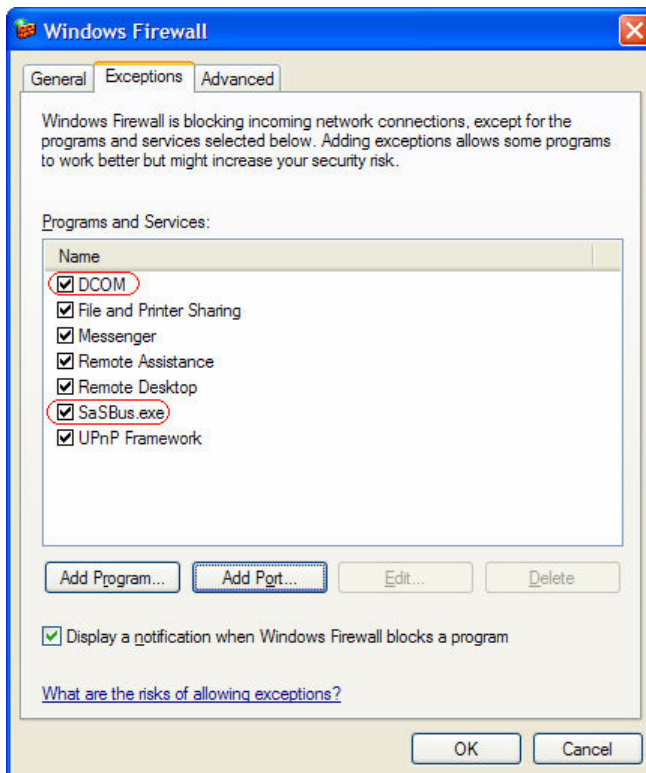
Windows Firewall

General | Exceptions | Advanced

Windows Firewall is blocking incoming network connections, except for the programs and services selected below. Adding exceptions allows some programs to work better but might increase your security risk.

Programs and Services:

Name
☑ DCOM
☑ File and Printer Sharing
☑ Messenger
☑ Remote Assistance
☑ Remote Desktop
☑ SaSBus.exe
☑ UPnP Framework

Add Program... | Add Port... | Edit... | Delete

☑ Display a notification when Windows Firewall blocks a program

What are the risks of allowing exceptions?

OK | Cancel